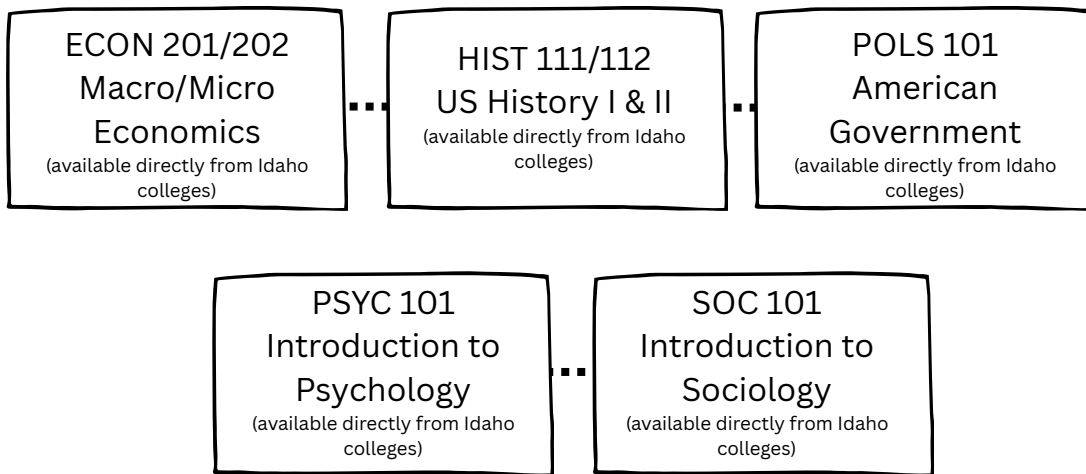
ECON 201/202
Macro/Micro
Economics
(available directly from Idaho colleges)

HIST 111/112
US History I & II
(available directly from Idaho colleges)

POLS 101
American
Government
(available directly from Idaho colleges)

PSYC 101
Introduction to
Psychology
(available directly from Idaho colleges)

SOC 101
Introduction to
Sociology
(available directly from Idaho colleges)